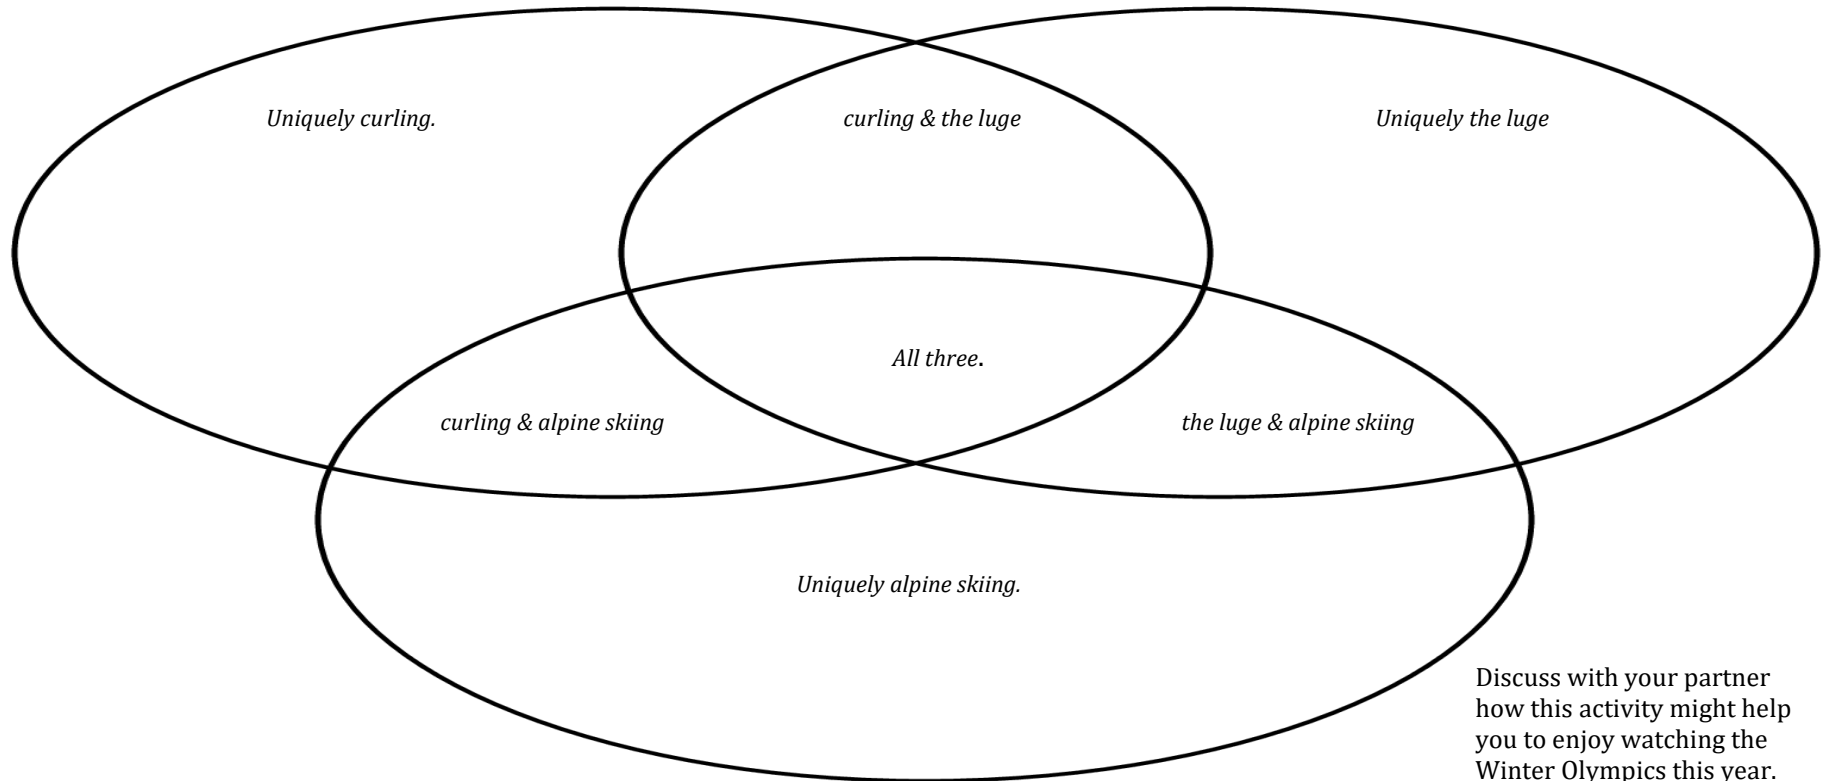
Uniquely curling.

curling & the luge

Uniquely the luge

All three.

curling & alpine skiing

the luge & alpine skiing

Uniquely alpine skiing.

Discuss with your partner how this activity might help you to enjoy watching the Winter Olympics this year.